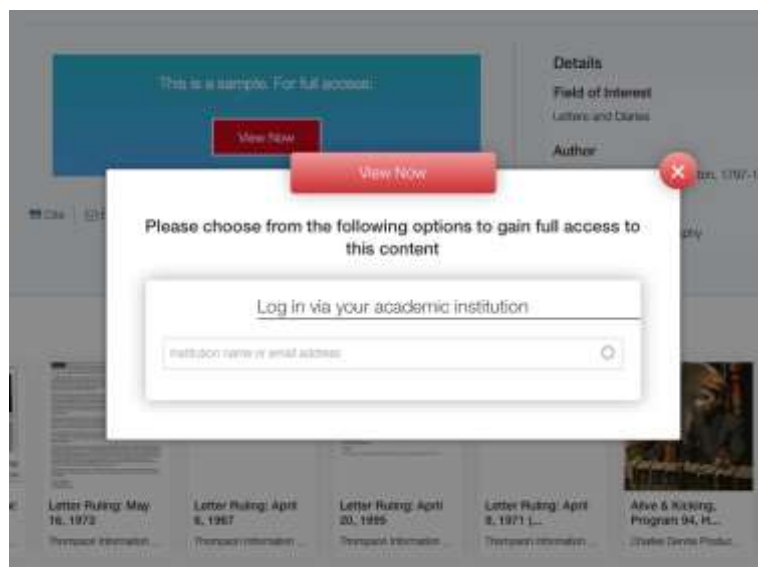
This is a sample. For full access:

View Now

Details

Field of Interest

Letters and Diaries

Author

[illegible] ton, 1797-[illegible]

Cite

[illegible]phy

View Now

Please choose from the following options to gain full access to this content

Log in via your academic institution

Institution name or email address

Letter Ruling: May 16, 1973

Thompson Information ...

Letter Ruling: April 6, 1967

Thompson Information ...

Letter Ruling: April 20, 1995

Thompson Information ...

Letter Ruling: April 8, 1971 (...

Thompson Information ...

Alive & Kicking, Program 94, H...

Charles Dennis Produc...